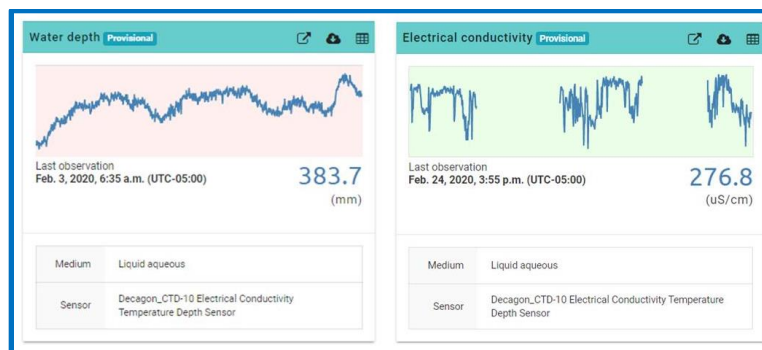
Water depth Provisional

Last observation
Feb. 3, 2020, 6:35 a.m. (UTC-05:00)

383.7
(mm)

| Medium | Liquid aqueous |
|---|---|
| Sensor | Decagon_CTD-10 Electrical Conductivity Temperature Depth Sensor |

Electrical conductivity Provisional

Last observation
Feb. 24, 2020, 3:55 p.m. (UTC-05:00)

276.8
(uS/cm)

| Medium | Liquid aqueous |
|---|---|
| Sensor | Decagon_CTD-10 Electrical Conductivity Temperature Depth Sensor |